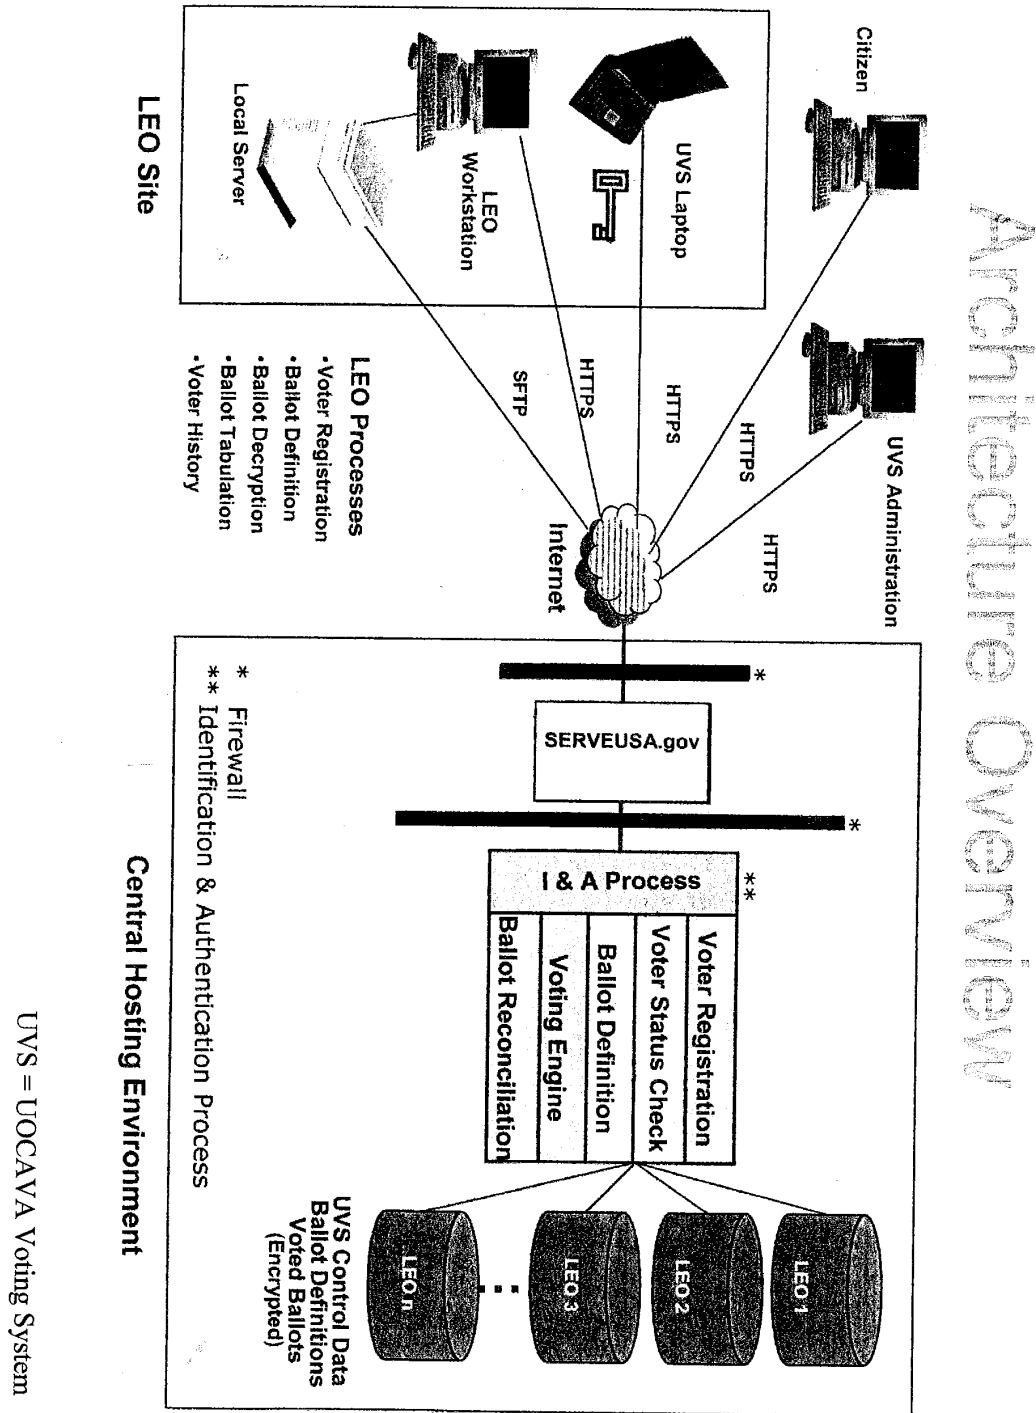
Architecture Overview

Citizen

UVS Administration

UVS Laptop

LEO Workstation

Local Server

LEO Site

HTTPS

HTTPS

HTTPS

HTTPS

SFTP

Internet

LEO Processes
•Voter Registration
•Ballot Definition
•Ballot Decryption
•Ballot Tabulation
•Voter History

*

SERVEUSA.gov

*

I & A Process **

Voter Registration
Voter Status Check
Ballot Definition
Voting Engine
Ballot Reconciliation

UVS Control Data
Ballot Definitions
Voted Ballots
(Encrypted)

LEO 1
LEO 2
LEO 3
LEO n

* Firewall
** Identification & Authentication Process

Central Hosting Environment

UVS = UOCAVA Voting System